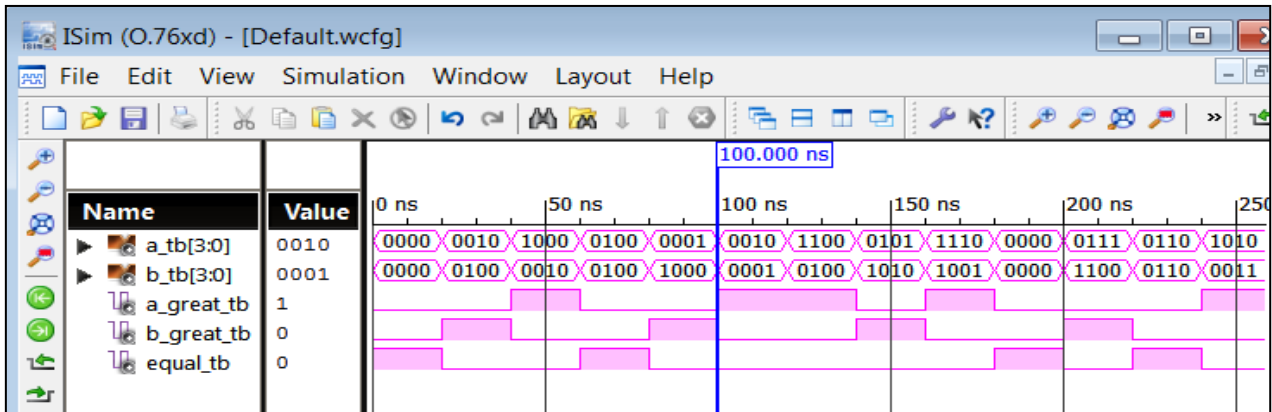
ISim (O.76xd) - [Default.wcfg]

File Edit View Simulation Window Layout Help

100.000 ns

| Name | Value |
|---|---|
| a_tb[3:0] | 0010 |
| b_tb[3:0] | 0001 |
| a_great_tb | 1 |
| b_great_tb | 0 |
| equal_tb | 0 |

0 ns 50 ns 100 ns 150 ns 200 ns 250

0000 0010 1000 0100 0001 0010 1100 0101 1110 0000 0111 0110 1010

0000 0100 0010 0100 1000 0001 0100 1010 1001 0000 1100 0110 0011